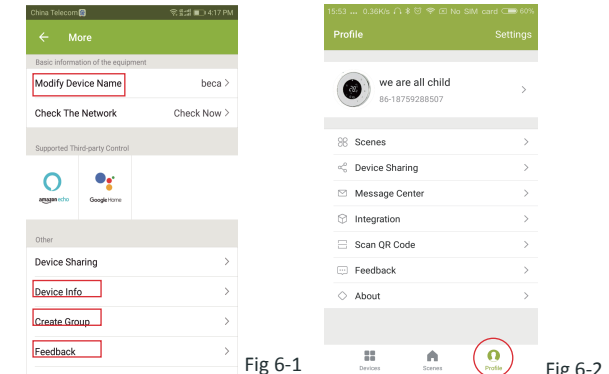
China Telecom 4:17 PM

More

Basic information of the equipment

Modify Device Name beca >

Check The Network Check Now >

Supported Third-party Control

amazon echo Google Home

Other

Device Sharing >

Device Info >

Create Group >

Feedback >

Fig 6-1

15:53 ... 0.36K/s No SIM card 60%

Profile Settings

we are all child
86-18759288507 >

Scenes >

Device Sharing >

Message Center >

Integration >

Scan QR Code >

Feedback >

About >

Devices Scenes Profile

Fig 6-2